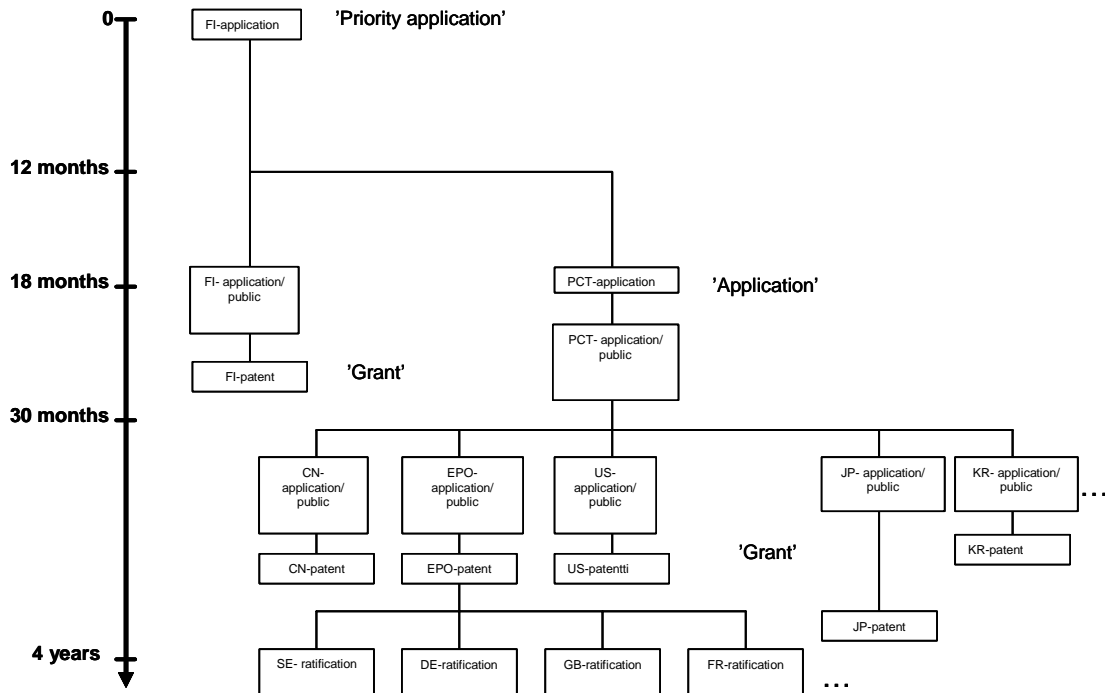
0

FI-application

'Priority application'

12 months

18 months

FI- application/ public

PCT-application

'Application'

PCT- application/ public

FI-patent

'Grant'

30 months

CN- application/ public

EPO- application/ public

US- application/ public

JP- application/ public

KR- application/ public

...

CN-patent

EPO-patent

US-patentti

'Grant'

KR-patent

JP-patent

4 years

SE- ratification

DE-ratification

GB-ratification

FR-ratification

...